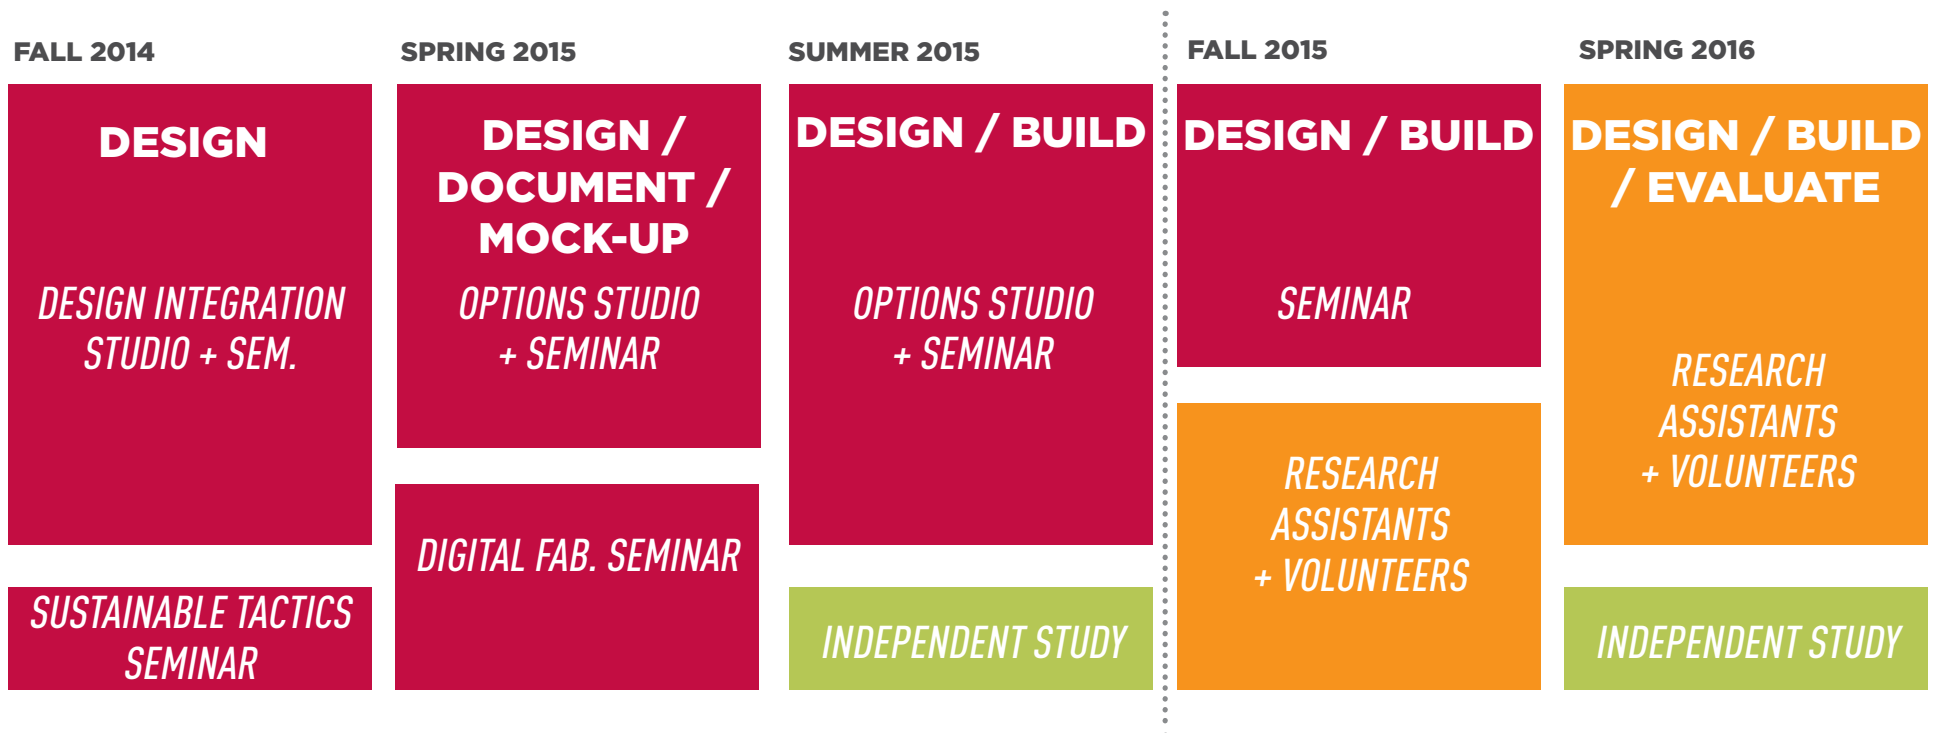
FALL 2014

DESIGN

DESIGN INTEGRATION STUDIO + SEM.

SUSTAINABLE TACTICS SEMINAR

SPRING 2015

DESIGN / DOCUMENT / MOCK-UP

OPTIONS STUDIO + SEMINAR

DIGITAL FAB. SEMINAR

SUMMER 2015

DESIGN / BUILD

OPTIONS STUDIO + SEMINAR

INDEPENDENT STUDY

FALL 2015

DESIGN / BUILD

SEMINAR

RESEARCH ASSISTANTS + VOLUNTEERS

SPRING 2016

DESIGN / BUILD / EVALUATE

RESEARCH ASSISTANTS + VOLUNTEERS

INDEPENDENT STUDY